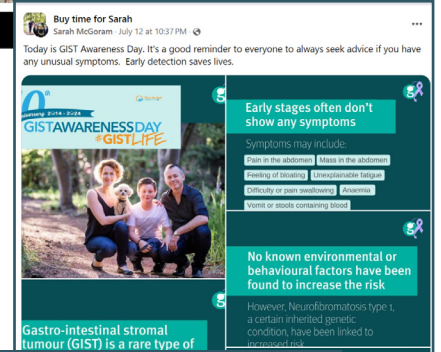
Buy time for Sarah
Sarah McGoram · July 12 at 10:37 PM ·

Today is GIST Awareness Day. It's a good reminder to everyone to always seek advice if you have any unusual symptoms. Early detection saves lives.

10th
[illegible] 2014 - 2024
GIST AWARENESS DAY
#GISTLIFE

Early stages often don't show any symptoms

Symptoms may include:
Pain in the abdomen
Mass in the abdomen
Feeling of bloating
Unexplainable fatigue
Difficulty or pain swallowing
Anaemia
Vomit or stools containing blood

No known environmental or behavioural factors have been found to increase the risk

However, Neurofibromatosis type 1, a certain inherited genetic condition, have been linked to increased risk

Gastro-intestinal stromal tumour (GIST) is a rare type of